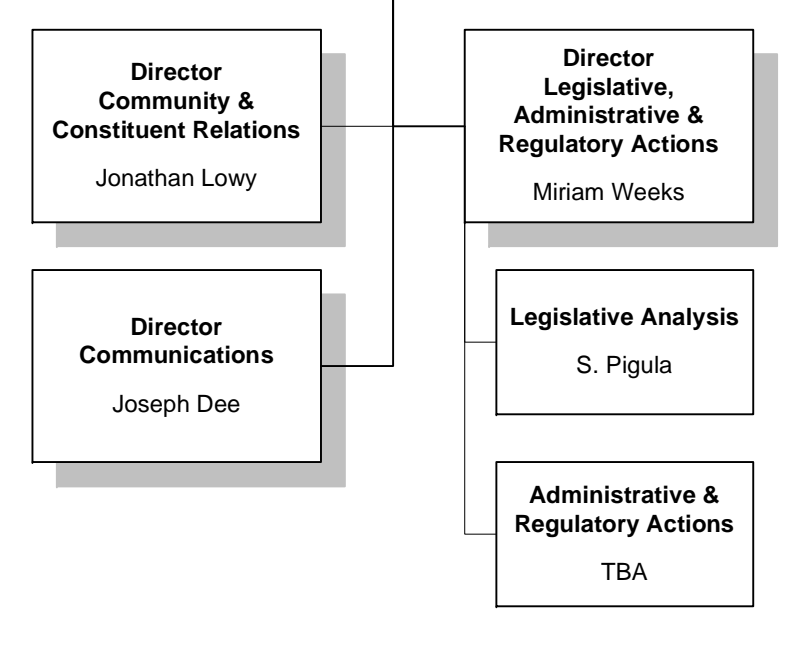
Director
Community &
Constituent Relations

Jonathan Lowy

Director
Legislative,
Administrative &
Regulatory Actions

Miriam Weeks

Director
Communications

Joseph Dee

Legislative Analysis

S. Pigula

Administrative &
Regulatory Actions

TBA